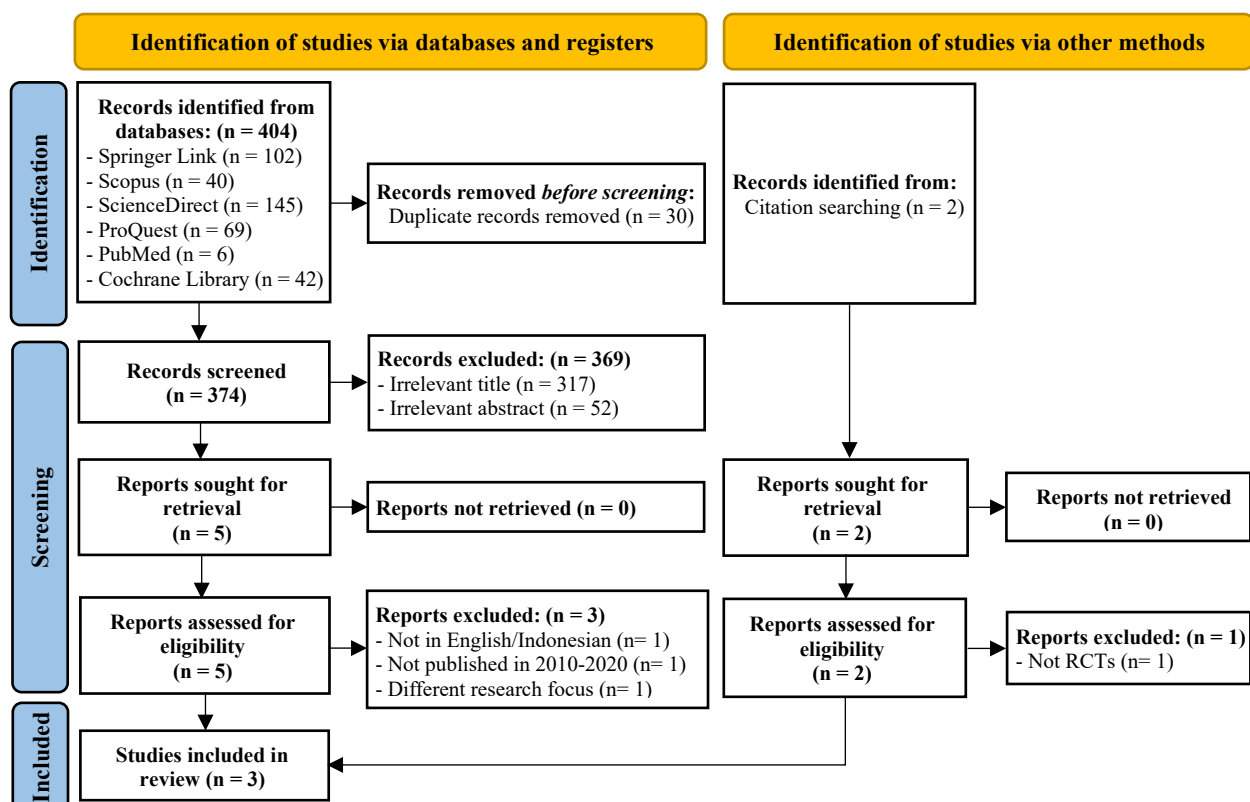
Identification of studies via databases and registers

Identification of studies via other methods

Identification

Records identified from databases: (n = 404)
- Springer Link (n = 102)
- Scopus (n = 40)
- ScienceDirect (n = 145)
- ProQuest (n = 69)
- PubMed (n = 6)
- Cochrane Library (n = 42)

Records removed *before screening*:
Duplicate records removed (n = 30)

Records identified from:
Citation searching (n = 2)

Screening

Records screened
(n = 374)

Records excluded: (n = 369)
- Irrelevant title (n = 317)
- Irrelevant abstract (n = 52)

Reports sought for retrieval
(n = 5)

Reports not retrieved (n = 0)

Reports sought for retrieval
(n = 2)

Reports not retrieved
(n = 0)

Reports assessed for eligibility
(n = 5)

Reports excluded: (n = 3)
- Not in English/Indonesian (n= 1)
- Not published in 2010-2020 (n= 1)
- Different research focus (n= 1)

Reports assessed for eligibility
(n = 2)

Reports excluded: (n = 1)
- Not RCTs (n= 1)

Included

Studies included in review (n = 3)